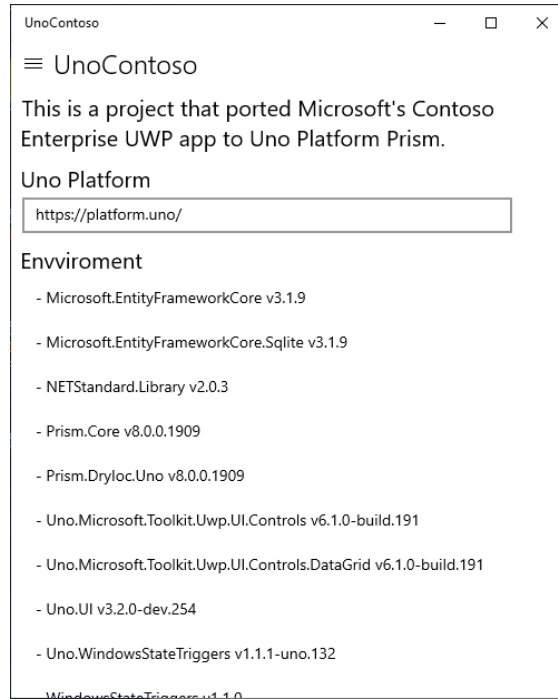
UnoContoso

≡ UnoContoso

This is a project that ported Microsoft's Contoso Enterprise UWP app to Uno Platform Prism.

Uno Platform

https://platform.uno/

Envviroment

- Microsoft.EntityFrameworkCore v3.1.9

- Microsoft.EntityFrameworkCore.Sqlite v3.1.9

- NETStandard.Library v2.0.3

- Prism.Core v8.0.0.1909

- Prism.Dryloc.Uno v8.0.0.1909

- Uno.Microsoft.Toolkit.Uwp.UI.Controls v6.1.0-build.191

- Uno.Microsoft.Toolkit.Uwp.UI.Controls.DataGrid v6.1.0-build.191

- Uno.UI v3.2.0-dev.254

- Uno.WindowsStateTriggers v1.1.1-uno.132

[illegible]